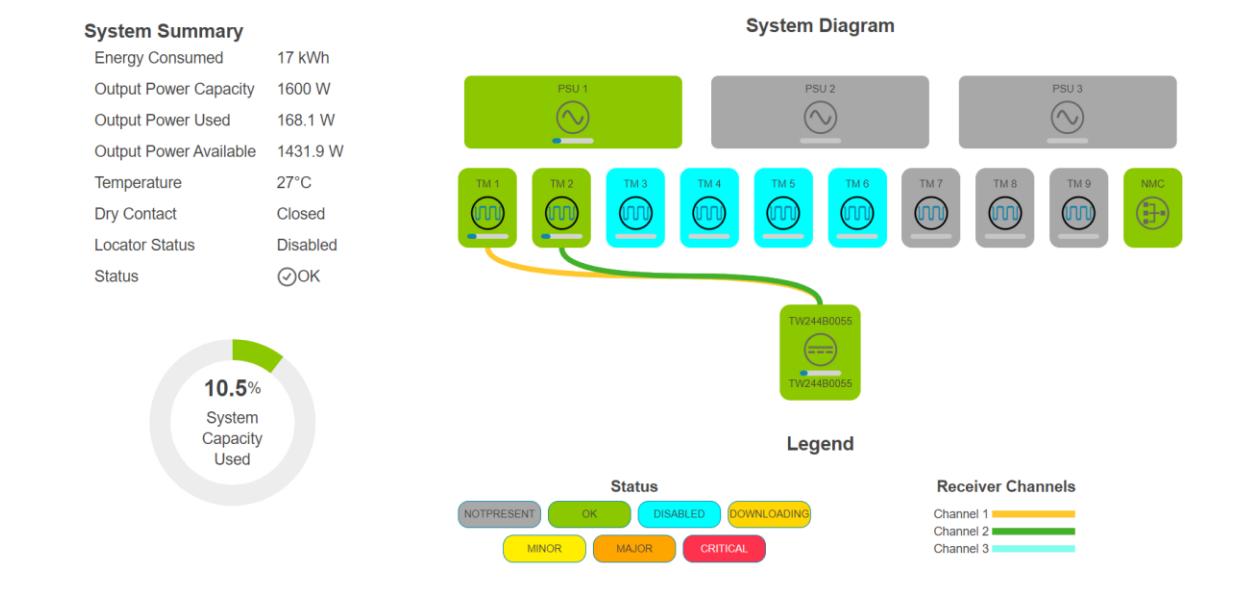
System Summary

| | |
|---|---|
| Energy Consumed | 17 kWh |
| Output Power Capacity | 1600 W |
| Output Power Used | 168.1 W |
| Output Power Available | 1431.9 W |
| Temperature | 27°C |
| Dry Contact | Closed |
| Locator Status | Disabled |
| Status | OK |

10.5%
System Capacity Used

System Diagram

PSU 1
PSU 2
PSU 3

TM 1
TM 2
TM 3
TM 4
TM 5
TM 6
TM 7
TM 8
TM 9
NMC

TW244B0055
TW244B0055

Legend

Status
NOTPRESENT
OK
DISABLED
DOWNLOADING
MINOR
MAJOR
CRITICAL

Receiver Channels
Channel 1
Channel 2
Channel 3